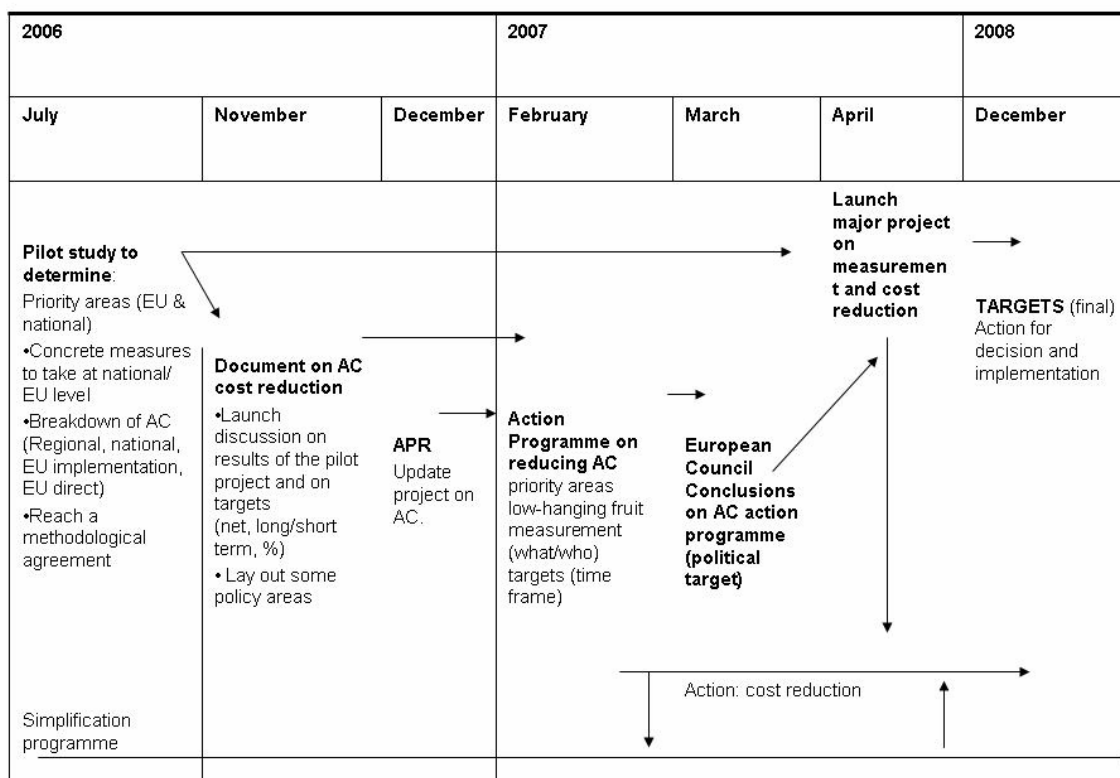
| 2006 | | | 2007 | | | 2008 |
|---|---|---|---|---|---|---|
| July | November | December | February | March | April | December |

Pilot study to determine:
Priority areas (EU & national)
•Concrete measures to take at national/ EU level
•Breakdown of AC (Regional, national, EU implementation, EU direct)
•Reach a methodological agreement

Document on AC cost reduction
•Launch discussion on results of the pilot project and on targets (net, long/short term, %)
• Lay out some policy areas

APR
Update project on AC.

Action Programme on reducing AC
priority areas
low-hanging fruit
measurement (what/who)
targets (time frame)

European Council Conclusions on AC action programme (political target)

Launch major project on measurement and cost reduction

TARGETS (final)
Action for decision and implementation

Action: cost reduction

Simplification programme